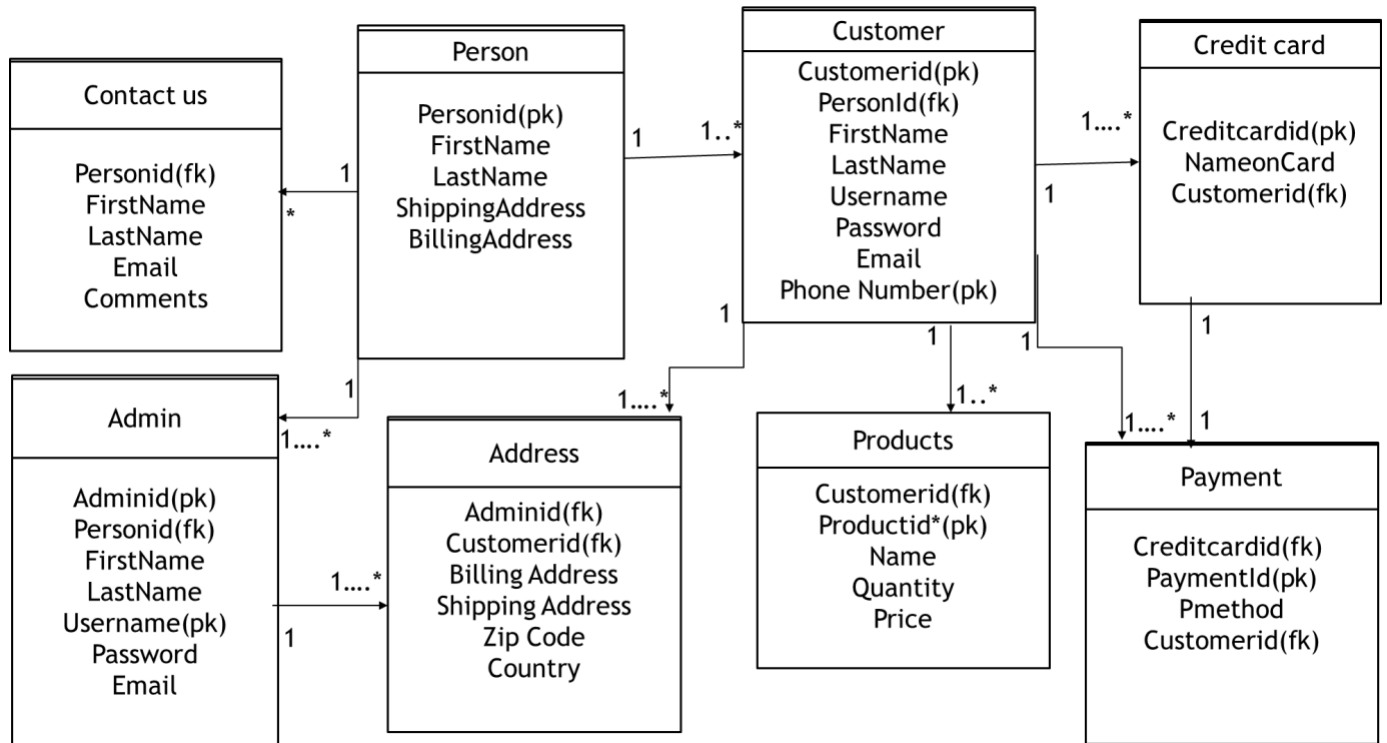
Contact us

Personid(fk)
FirstName
LastName
Email
Comments

1
*

Person

Personid(pk)
FirstName
LastName
ShippingAddress
BillingAddress

1
1..*

Customer

Customerid(pk)
PersonId(fk)
FirstName
LastName
Username
Password
Email
Phone Number(pk)

1....*
1

Credit card

Creditcardid(pk)
NameonCard
Customerid(fk)

1
1

Admin

1....*

Adminid(pk)
Personid(fk)
FirstName
LastName
Username(pk)
Password
Email

1....*
1

1
1....*

Address

Adminid(fk)
Customerid(fk)
Billing Address
Shipping Address
Zip Code
Country

1
1..*

Products

Customerid(fk)
Productid*(pk)
Name
Quantity
Price

1
1....*
1
1

Payment

Creditcardid(fk)
PaymentId(pk)
Pmethod
Customerid(fk)